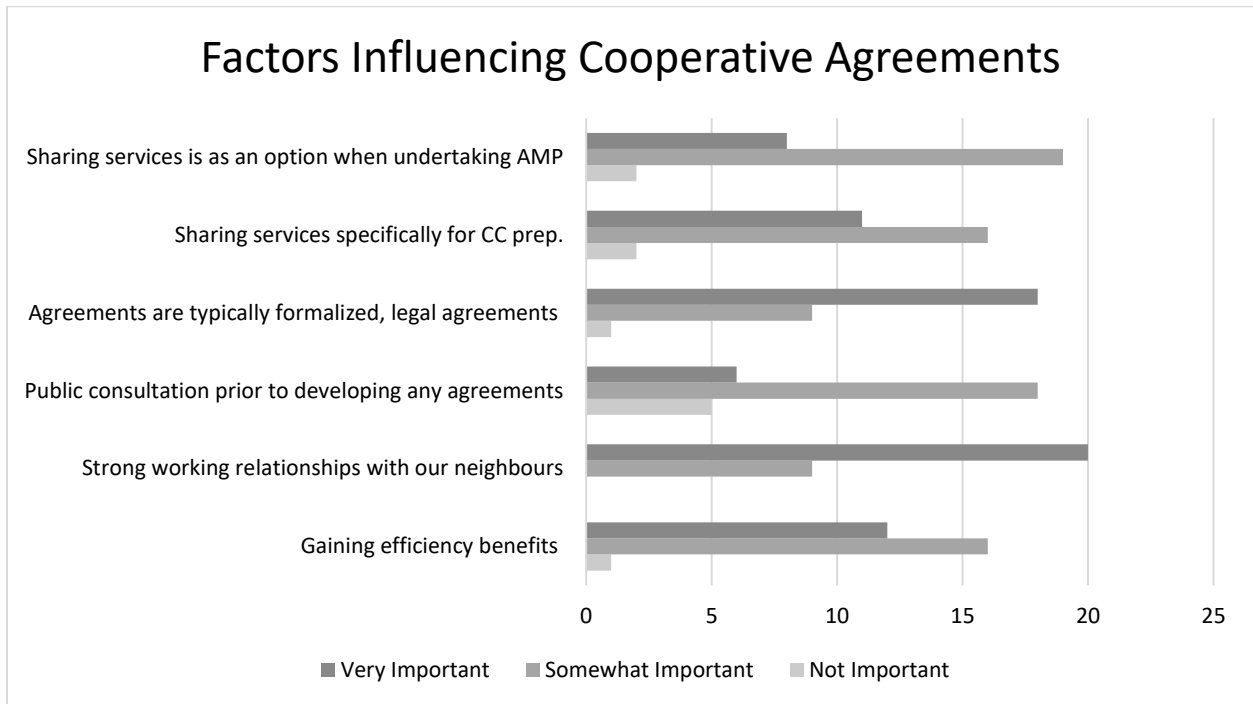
Factors Influencing Cooperative Agreements

Sharing services is as an option when undertaking AMP

Sharing services specifically for CC prep.

Agreements are typically formalized, legal agreements

Public consultation prior to developing any agreements

Strong working relationships with our neighbours

Gaining efficiency benefits

0 5 10 15 20 25

Very Important Somewhat Important Not Important